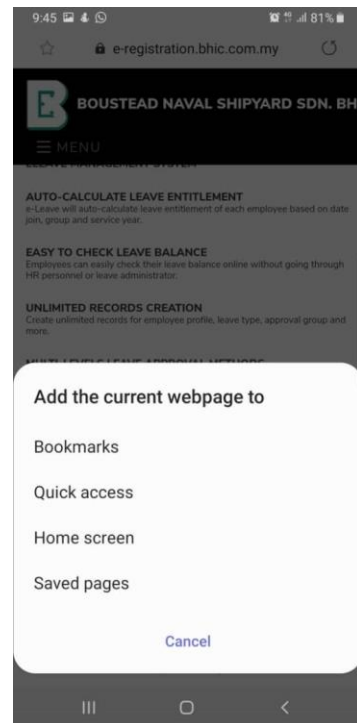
9:45 81%

e-registration.bhic.com.my

BOUSTEAD NAVAL SHIPYARD SDN. BH

☰ MENU

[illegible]

AUTO-CALCULATE LEAVE ENTITLEMENT
e-Leave will auto-calculate leave entitlement of each employee based on date join, group and service year.

EASY TO CHECK LEAVE BALANCE
Employees can easily check their leave balance online without going through HR personnel or leave administrator.

UNLIMITED RECORDS CREATION
Create unlimited records for employee profile, leave type, approval group and more.

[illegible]

Add the current webpage to

Bookmarks

Quick access

Home screen

Saved pages

Cancel